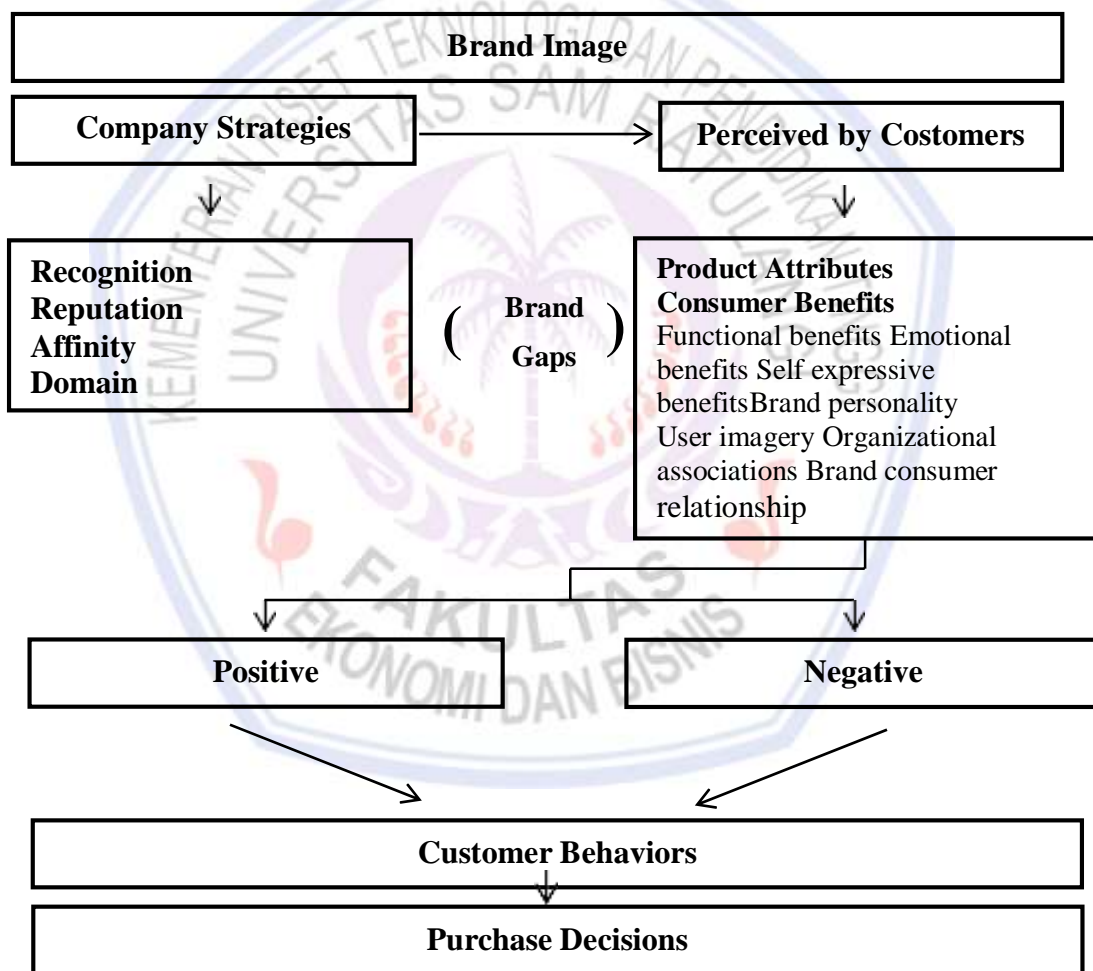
Brand Image

Company Strategies

Perceived by Costomers

Recognition
Reputation
Affinity
Domain

( Brand Gaps )

Product Attributes
Consumer Benefits
Functional benefits Emotional benefits Self expressive benefitsBrand personality User imagery Organizational associations Brand consumer relationship

Positive

Negative

Customer Behaviors

Purchase Decisions

KEMENTERIAN RISET TEKNOLOGI DAN PENDIDIKAN
UNIVERSITAS SAM RATULANGI
FAKULTAS EKONOMI DAN BISNIS